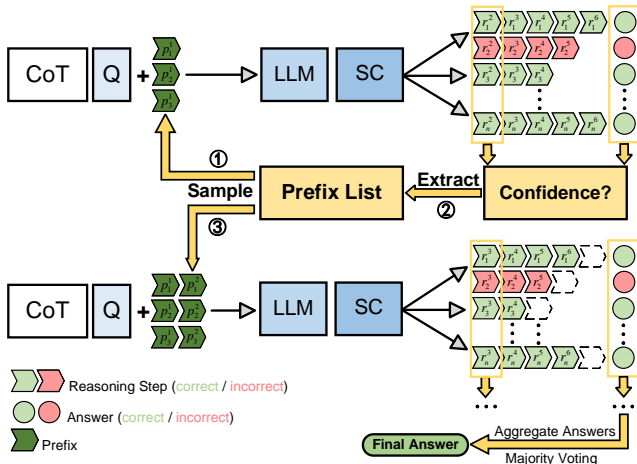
CoT Q + $p_1$ $p_2$ $p_3$ LLM SC

$r_1^2$ $r_1^3$ $r_1^4$ $r_1^5$ $r_1^6$
$r_2^2$ $r_2^3$ $r_2^4$ $r_2^5$
$r_3^2$ $r_3^3$ $r_3^4$
$r_n^2$ $r_n^3$ $r_n^4$ $r_n^5$ $r_n^6$

① Sample Prefix List Extract ② Confidence?

③

CoT Q + $p_1$ $p_1$ $p_2$ $p_2$ $p_3$ $p_3$ LLM SC

$r_1^3$ $r_1^4$ $r_1^5$ $r_1^6$
$r_2^3$ $r_2^4$ $r_2^5$
$r_3^3$ $r_3^4$
$r_n^3$ $r_n^4$ $r_n^5$ $r_n^6$

Reasoning Step (correct / incorrect)
Answer (correct / incorrect)
Prefix

Final Answer Aggregate Answers Majority Voting